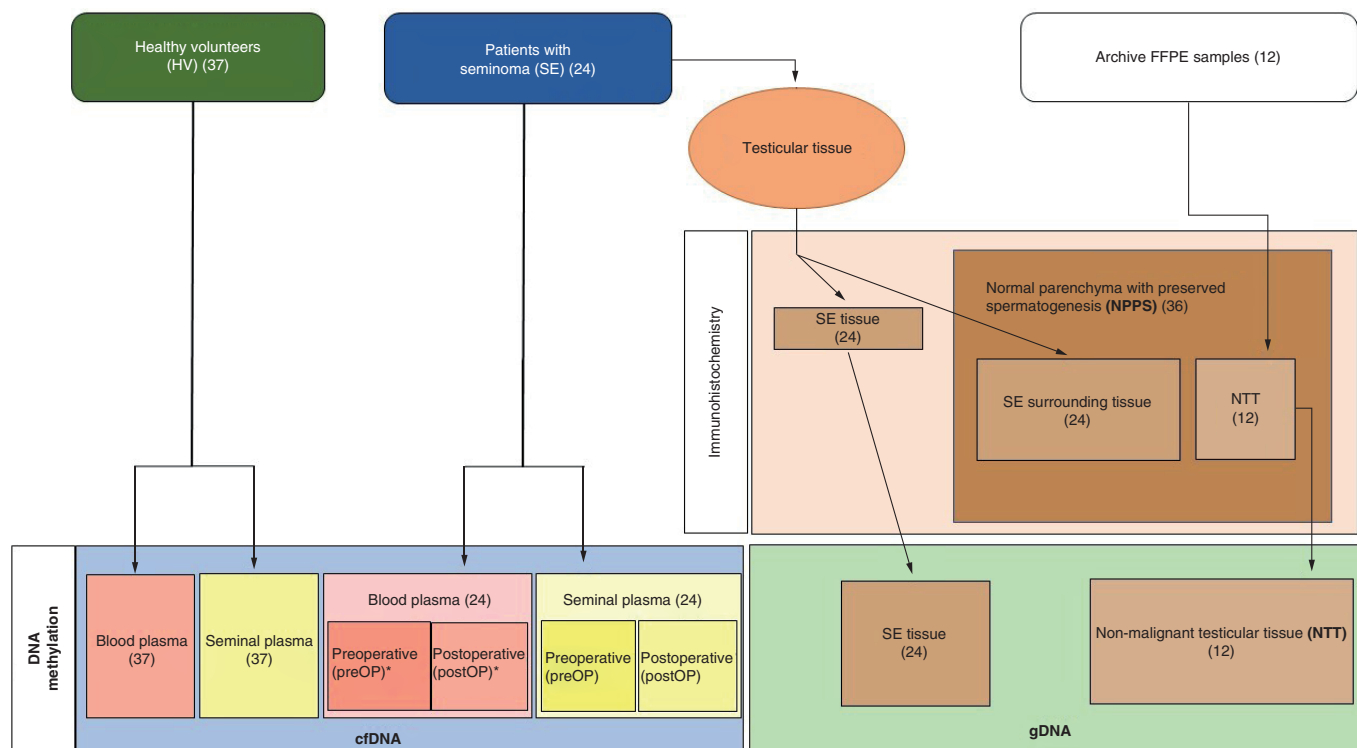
Healthy volunteers (HV) (37)

Patients with seminoma (SE) (24)

Testicular tissue

Archive FFPE samples (12)

Immunohistochemistry

SE tissue (24)

Normal parenchyma with preserved spermatogenesis **(NPPS)** (36)

SE surrounding tissue (24)

NTT (12)

DNA methylation

Blood plasma (37)

Seminal plasma (37)

Blood plasma (24)

Preoperative (preOP)*

Postoperative (postOP)*

Seminal plasma (24)

Preoperative (preOP)

Postoperative (postOP)

cfDNA

SE tissue (24)

Non-malignant testicular tissue **(NTT)** (12)

gDNA